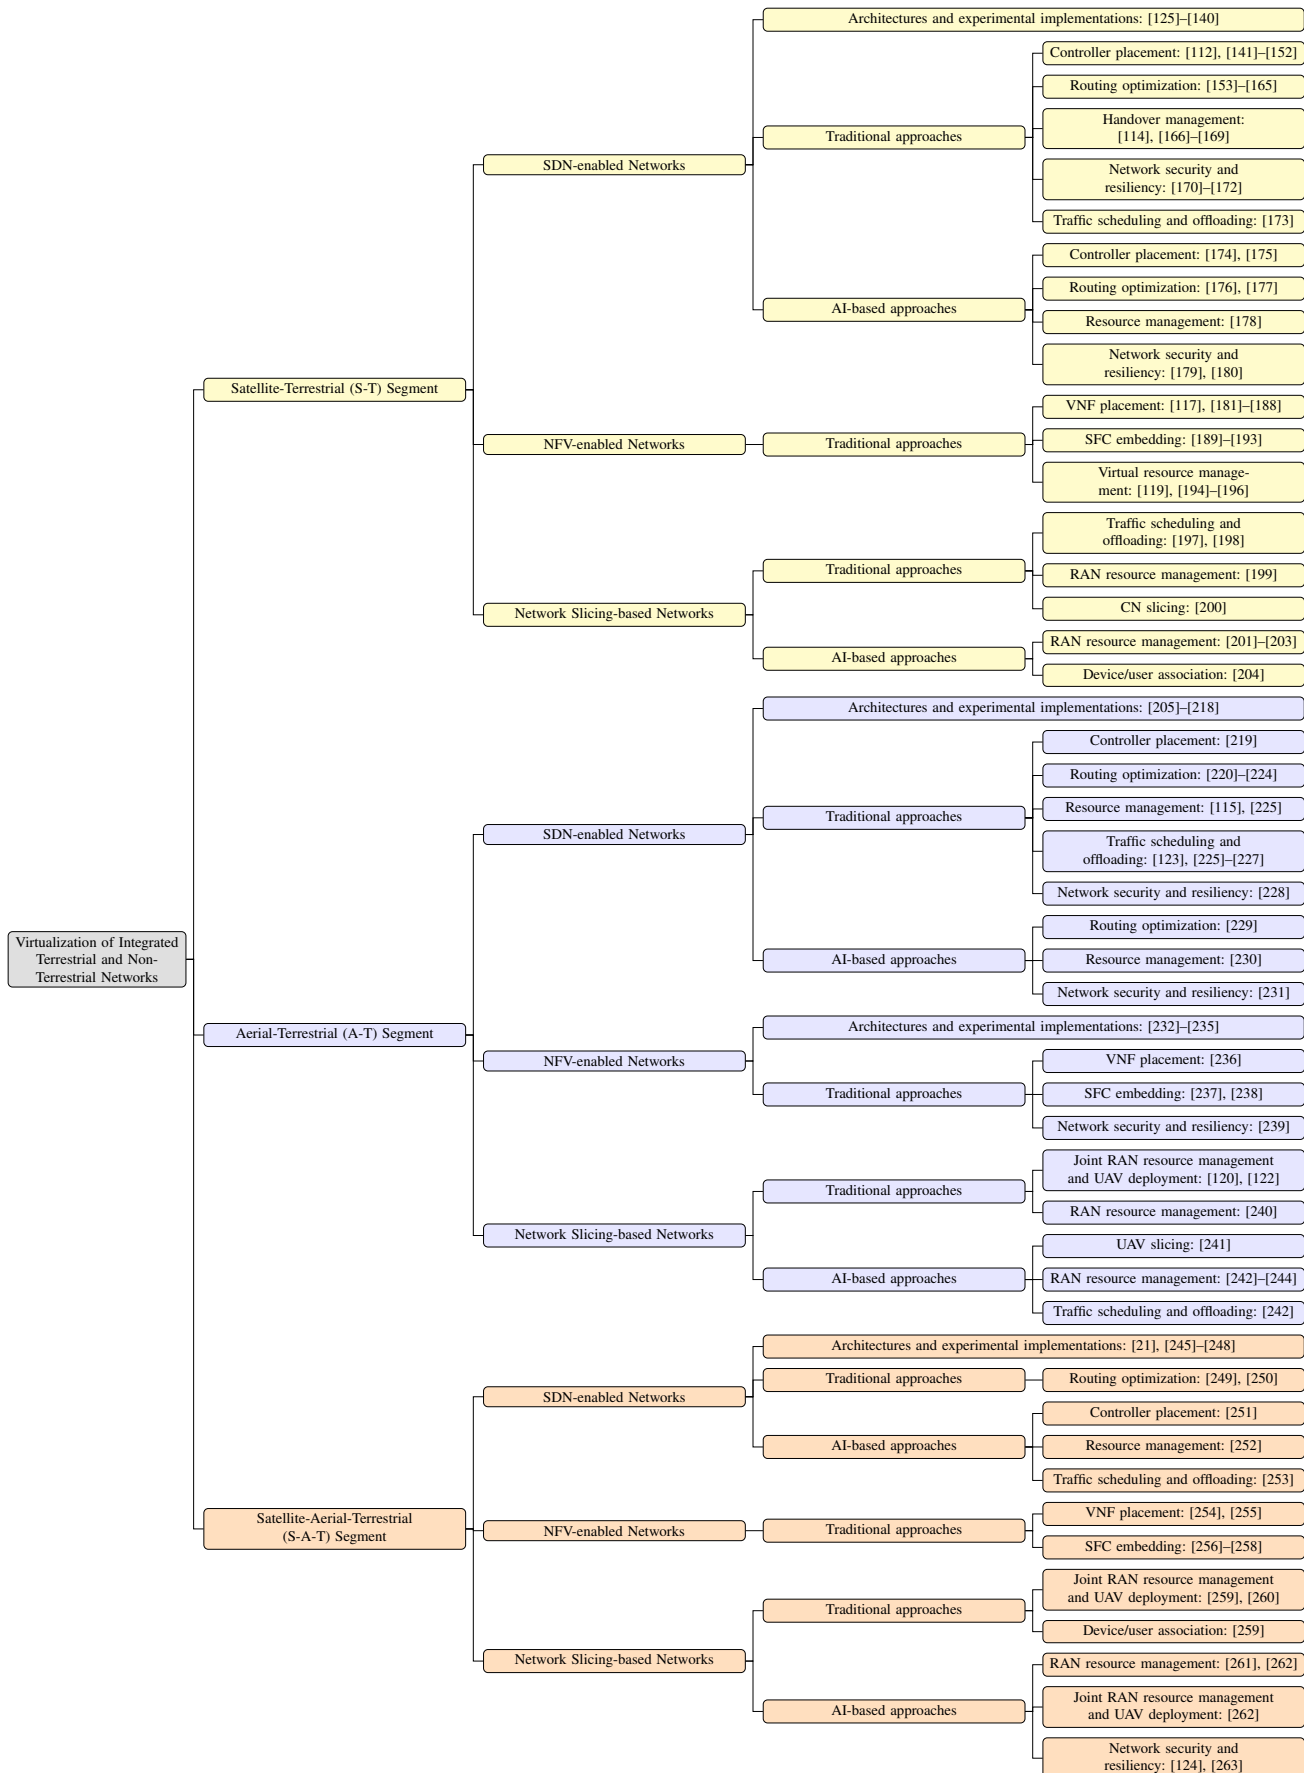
Virtualization of Integrated Terrestrial and Non-Terrestrial Networks

Satellite-Terrestrial (S-T) Segment

SDN-enabled Networks

Architectures and experimental implementations: [125]–[140]

Traditional approaches

Controller placement: [112], [141]–[152]

Routing optimization: [153]–[165]

Handover management: [114], [166]–[169]

Network security and resiliency: [170]–[172]

Traffic scheduling and offloading: [173]

AI-based approaches

Controller placement: [174], [175]

Routing optimization: [176], [177]

Resource management: [178]

Network security and resiliency: [179], [180]

NFV-enabled Networks

Traditional approaches

VNF placement: [117], [181]–[188]

SFC embedding: [189]–[193]

Virtual resource management: [119], [194]–[196]

Network Slicing-based Networks

Traditional approaches

Traffic scheduling and offloading: [197], [198]

RAN resource management: [199]

CN slicing: [200]

AI-based approaches

RAN resource management: [201]–[203]

Device/user association: [204]

Aerial-Terrestrial (A-T) Segment

SDN-enabled Networks

Architectures and experimental implementations: [205]–[218]

Traditional approaches

Controller placement: [219]

Routing optimization: [220]–[224]

Resource management: [115], [225]

Traffic scheduling and offloading: [123], [225]–[227]

Network security and resiliency: [228]

AI-based approaches

Routing optimization: [229]

Resource management: [230]

Network security and resiliency: [231]

NFV-enabled Networks

Architectures and experimental implementations: [232]–[235]

Traditional approaches

VNF placement: [236]

SFC embedding: [237], [238]

Network security and resiliency: [239]

Network Slicing-based Networks

Traditional approaches

Joint RAN resource management and UAV deployment: [120], [122]

RAN resource management: [240]

AI-based approaches

UAV slicing: [241]

RAN resource management: [242]–[244]

Traffic scheduling and offloading: [242]

Satellite-Aerial-Terrestrial (S-A-T) Segment

SDN-enabled Networks

Architectures and experimental implementations: [21], [245]–[248]

Traditional approaches

Routing optimization: [249], [250]

AI-based approaches

Controller placement: [251]

Resource management: [252]

Traffic scheduling and offloading: [253]

NFV-enabled Networks

Traditional approaches

VNF placement: [254], [255]

SFC embedding: [256]–[258]

Network Slicing-based Networks

Traditional approaches

Joint RAN resource management and UAV deployment: [259], [260]

Device/user association: [259]

AI-based approaches

RAN resource management: [261], [262]

Joint RAN resource management and UAV deployment: [262]

Network security and resiliency: [124], [263]